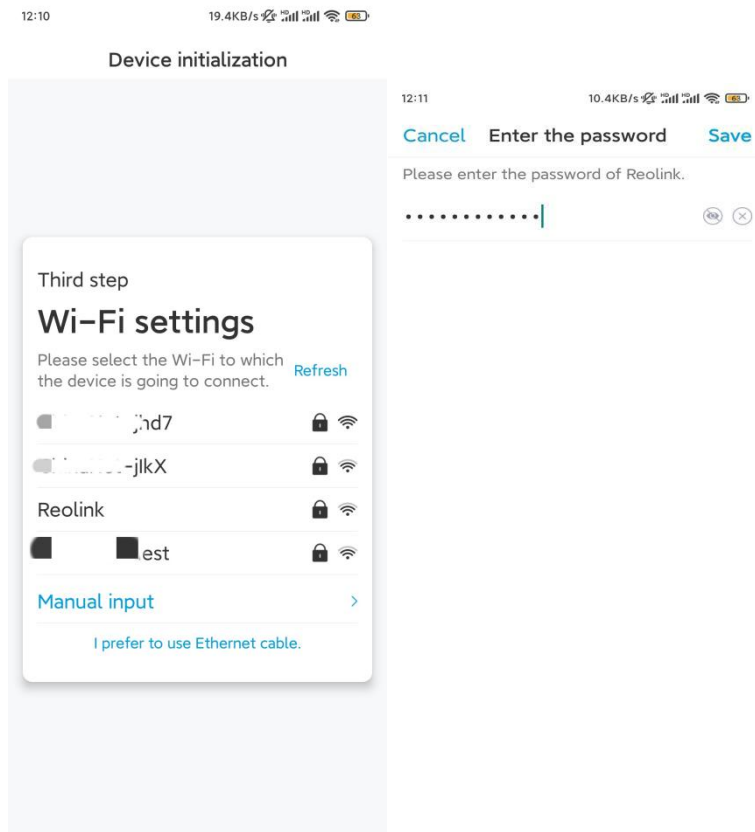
12:10 19.4KB/s

Device initialization

Third step

Wi-Fi settings

Please select the Wi-Fi to which the device is going to connect.

Refresh

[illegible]hd7

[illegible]-jlkX

Reolink

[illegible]est

Manual input

I prefer to use Ethernet cable.

12:11 10.4KB/s

Cancel Enter the password Save

Please enter the password of Reolink.

••••••••••••